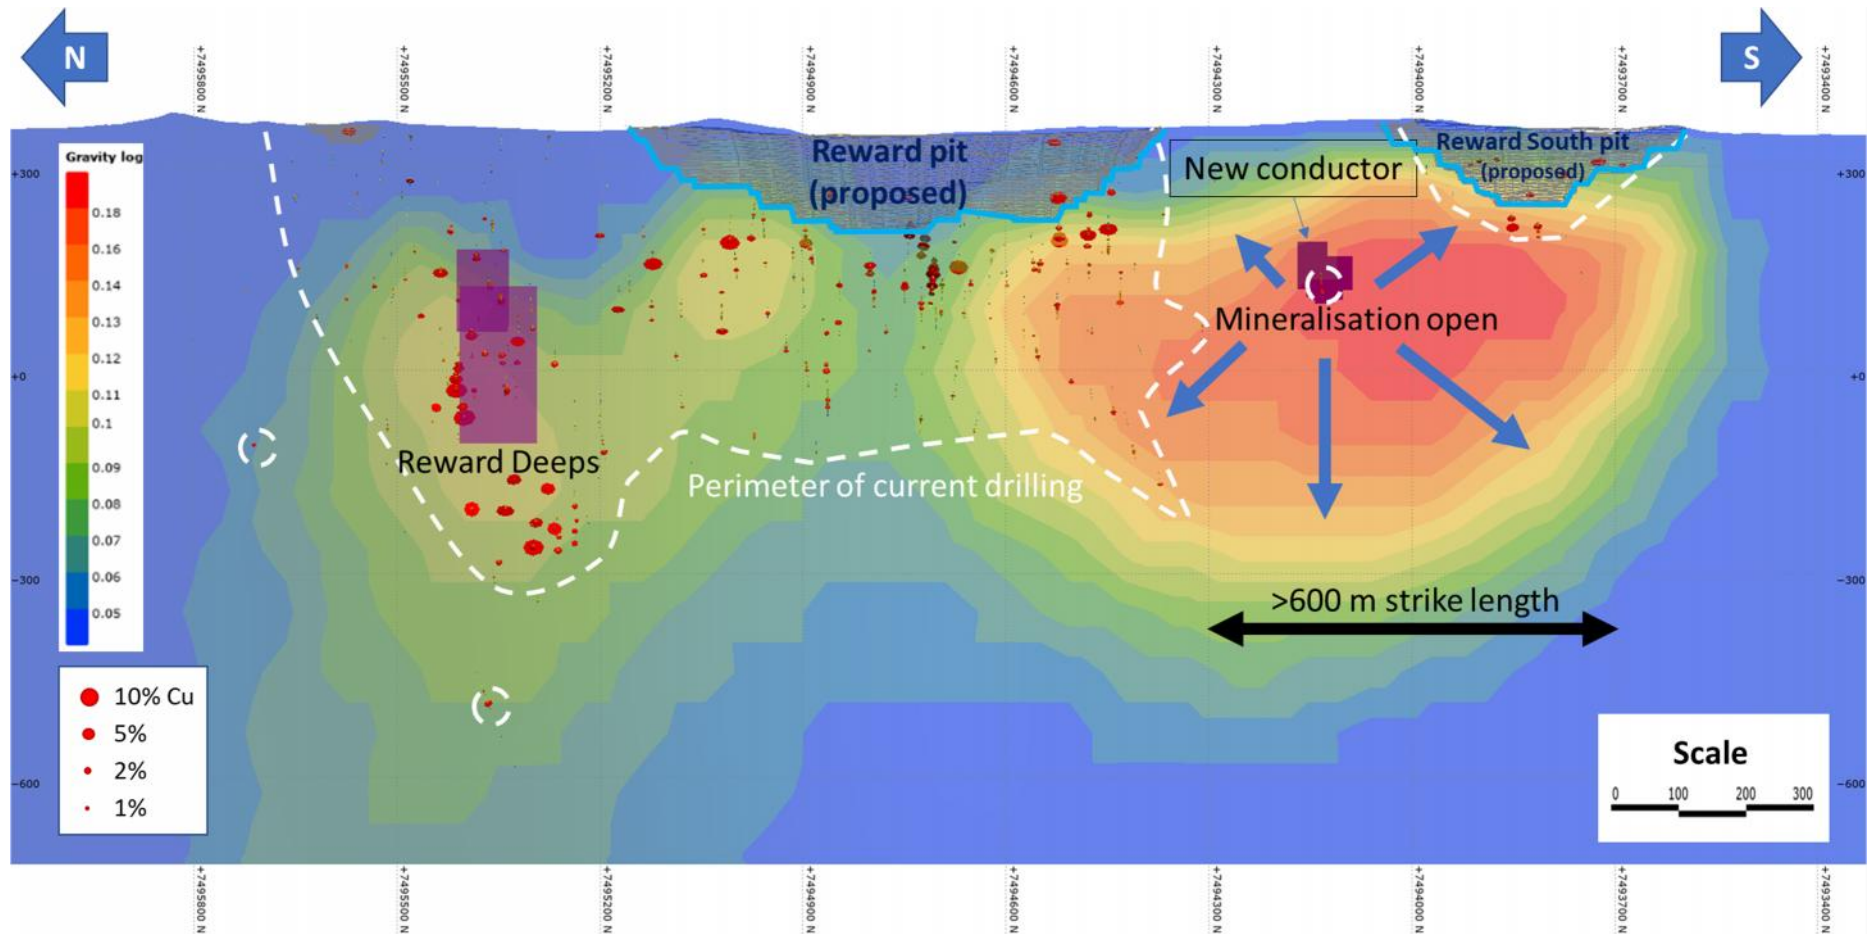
N

S

+7495800 N
+7495500 N
+7495200 N
+7494900 N
+7494600 N
+7494300 N
+7494000 N
+7493700 N
+7493400 N

Gravity log
0.18
0.16
0.14
0.13
0.12
0.11
0.1
0.09
0.08
0.07
0.06
0.05

+300
+0
-300
-600

Reward pit (proposed)

New conductor

Reward South pit (proposed)

Mineralisation open

Reward Deeps

Perimeter of current drilling

>600 m strike length

10% Cu
5%
2%
1%

Scale
0 100 200 300

+7495800 N
+7495500 N
+7495200 N
+7494900 N
+7494600 N
+7494300 N
+7494000 N
+7493700 N
+7493400 N